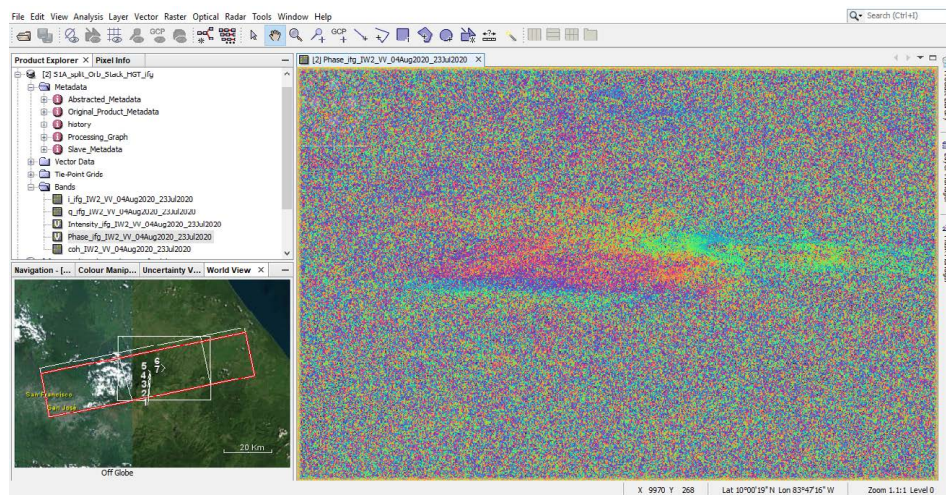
File Edit View Analysis Layer Vector Raster Optical Radar Tools Window Help

Search (Ctrl+I)

Product Explorer × Pixel Info

[2] S1A_split_Orb_Stack_HGT_ifg
Metadata
Abstracted_Metadata
Original_Product_Metadata
history
Processing_Graph
Slave_Metadata
Vector Data
Tie-Point Grids
Bands
i_ifg_IW2_VV_04Aug2020_23Jul2020
q_ifg_IW2_VV_04Aug2020_23Jul2020
Intensity_ifg_IW2_VV_04Aug2020_23Jul2020
Phase_ifg_IW2_VV_04Aug2020_23Jul2020
coh_IW2_VV_04Aug2020_23Jul2020

Navigation - [... Colour Manip... Uncertainty V... World View ×

San Francisco
San José

5
4
3
2
1

6
7

20 Km

Off Globe

[2] Phase_ifg_IW2_VV_04Aug2020_23Jul2020 ×

X 9970 Y 268 Lat 10°00'19" N Lon 83°47'16" W Zoom 1.1:1 Level 0